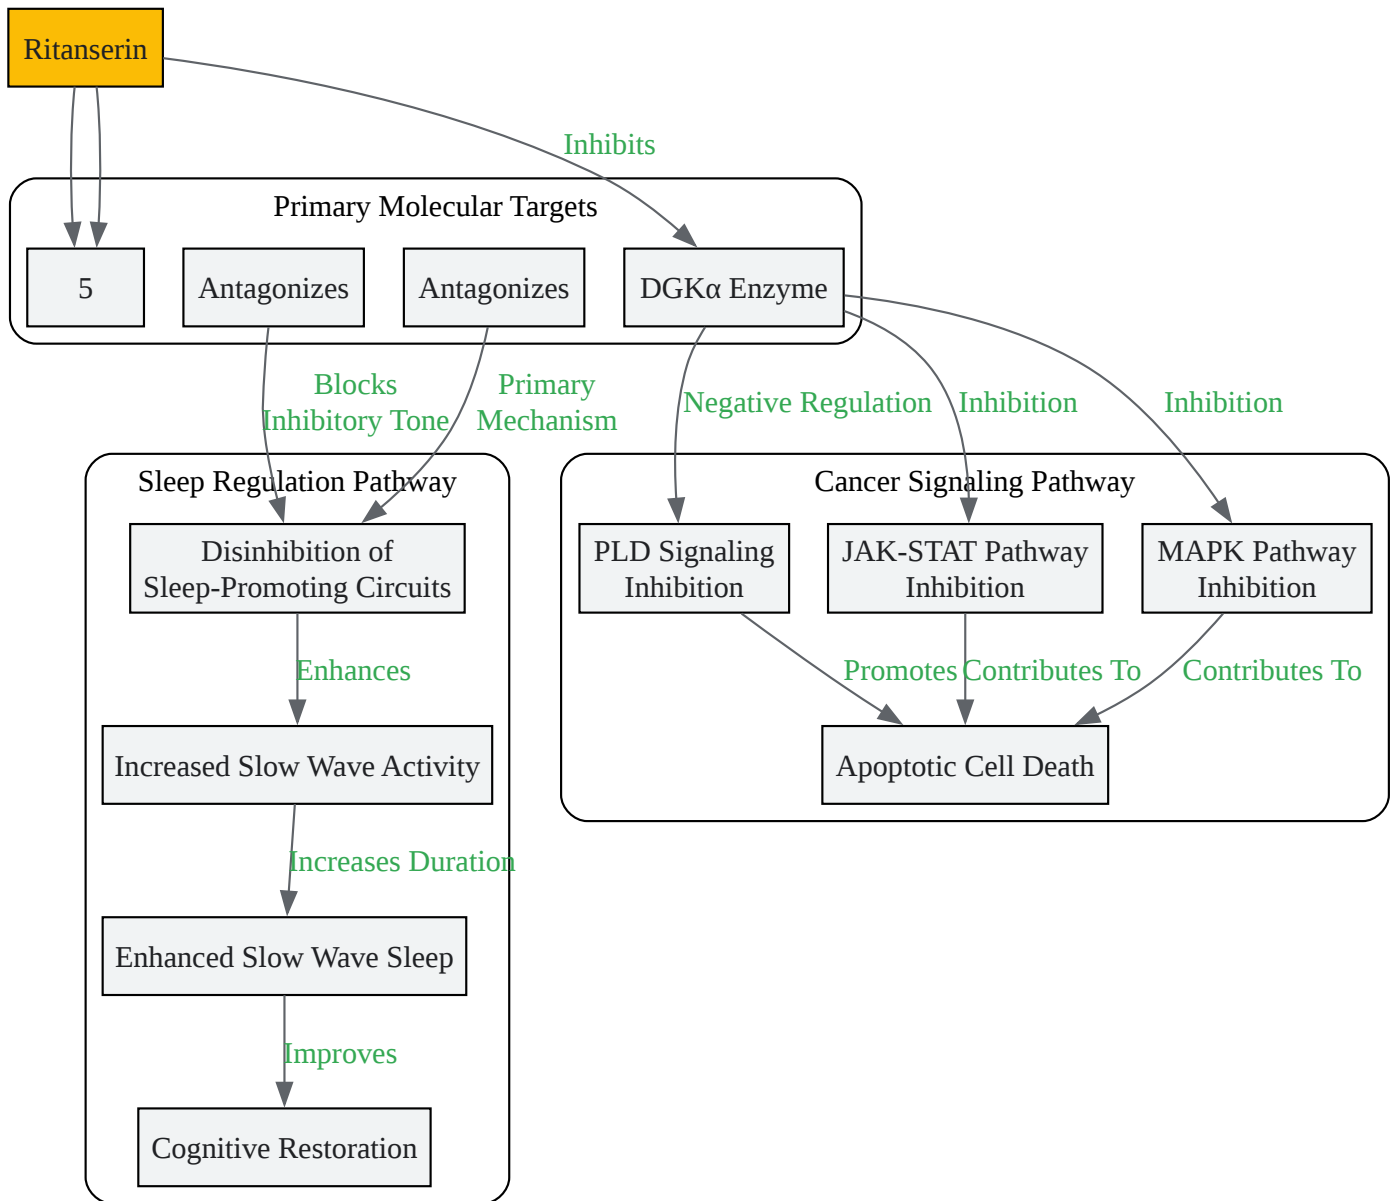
Ritanserin

Inhibits

Primary Molecular Targets

5

Antagonizes

Antagonizes

DGKα Enzyme

Blocks Inhibitory Tone

Primary Mechanism

Negative Regulation

Inhibition

Inhibition

Sleep Regulation Pathway

Disinhibition of Sleep-Promoting Circuits

Enhances

Increased Slow Wave Activity

Increases Duration

Enhanced Slow Wave Sleep

Improves

Cognitive Restoration

Cancer Signaling Pathway

PLD Signaling Inhibition

JAK-STAT Pathway Inhibition

MAPK Pathway Inhibition

Promotes

Contributes To

Contributes To

Apoptotic Cell Death